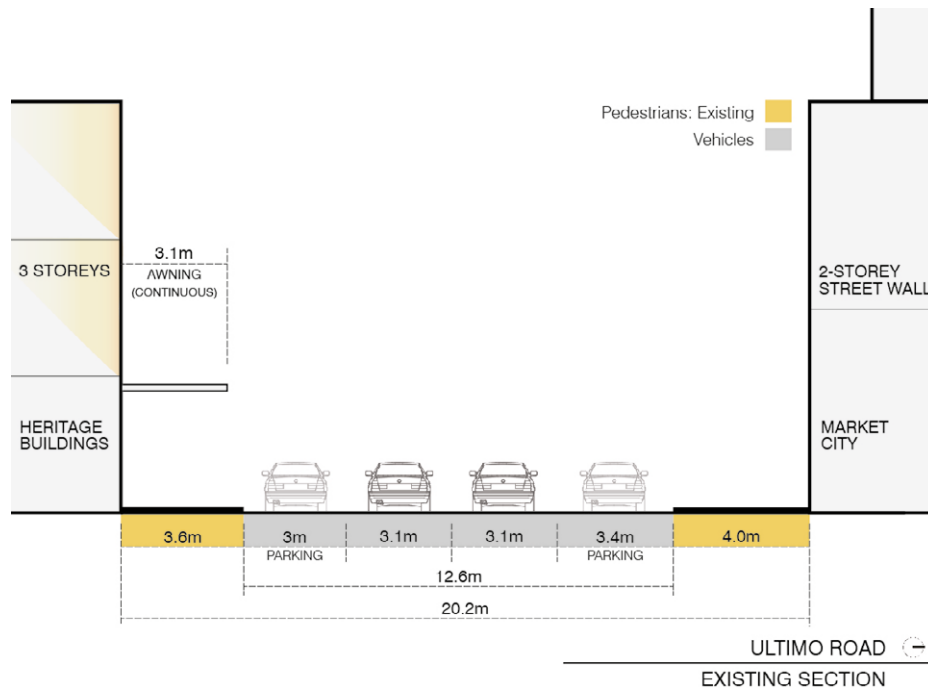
Pedestrians: Existing
Vehicles

3 STOREYS

3.1m
AWNING
(CONTINUOUS)

HERITAGE
BUILDINGS

2-STOREY
STREET WALL

MARKET
CITY

3.6m
3m
PARKING
3.1m
3.1m
3.4m
PARKING
4.0m
12.6m
20.2m

ULTIMO ROAD
EXISTING SECTION